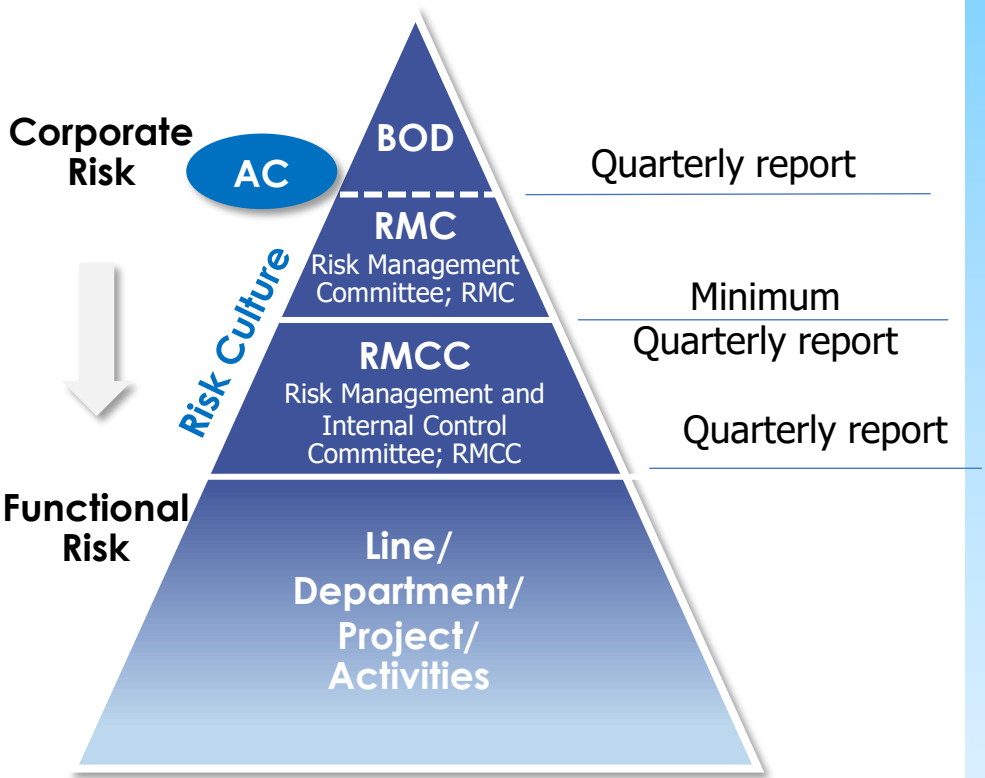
Corporate Risk

AC

BOD

Quarterly report

RMC
Risk Management Committee; RMC

Minimum Quarterly report

Risk Culture

RMCC
Risk Management and Internal Control Committee; RMCC

Quarterly report

Functional Risk

Line/ Department/ Project/ Activities